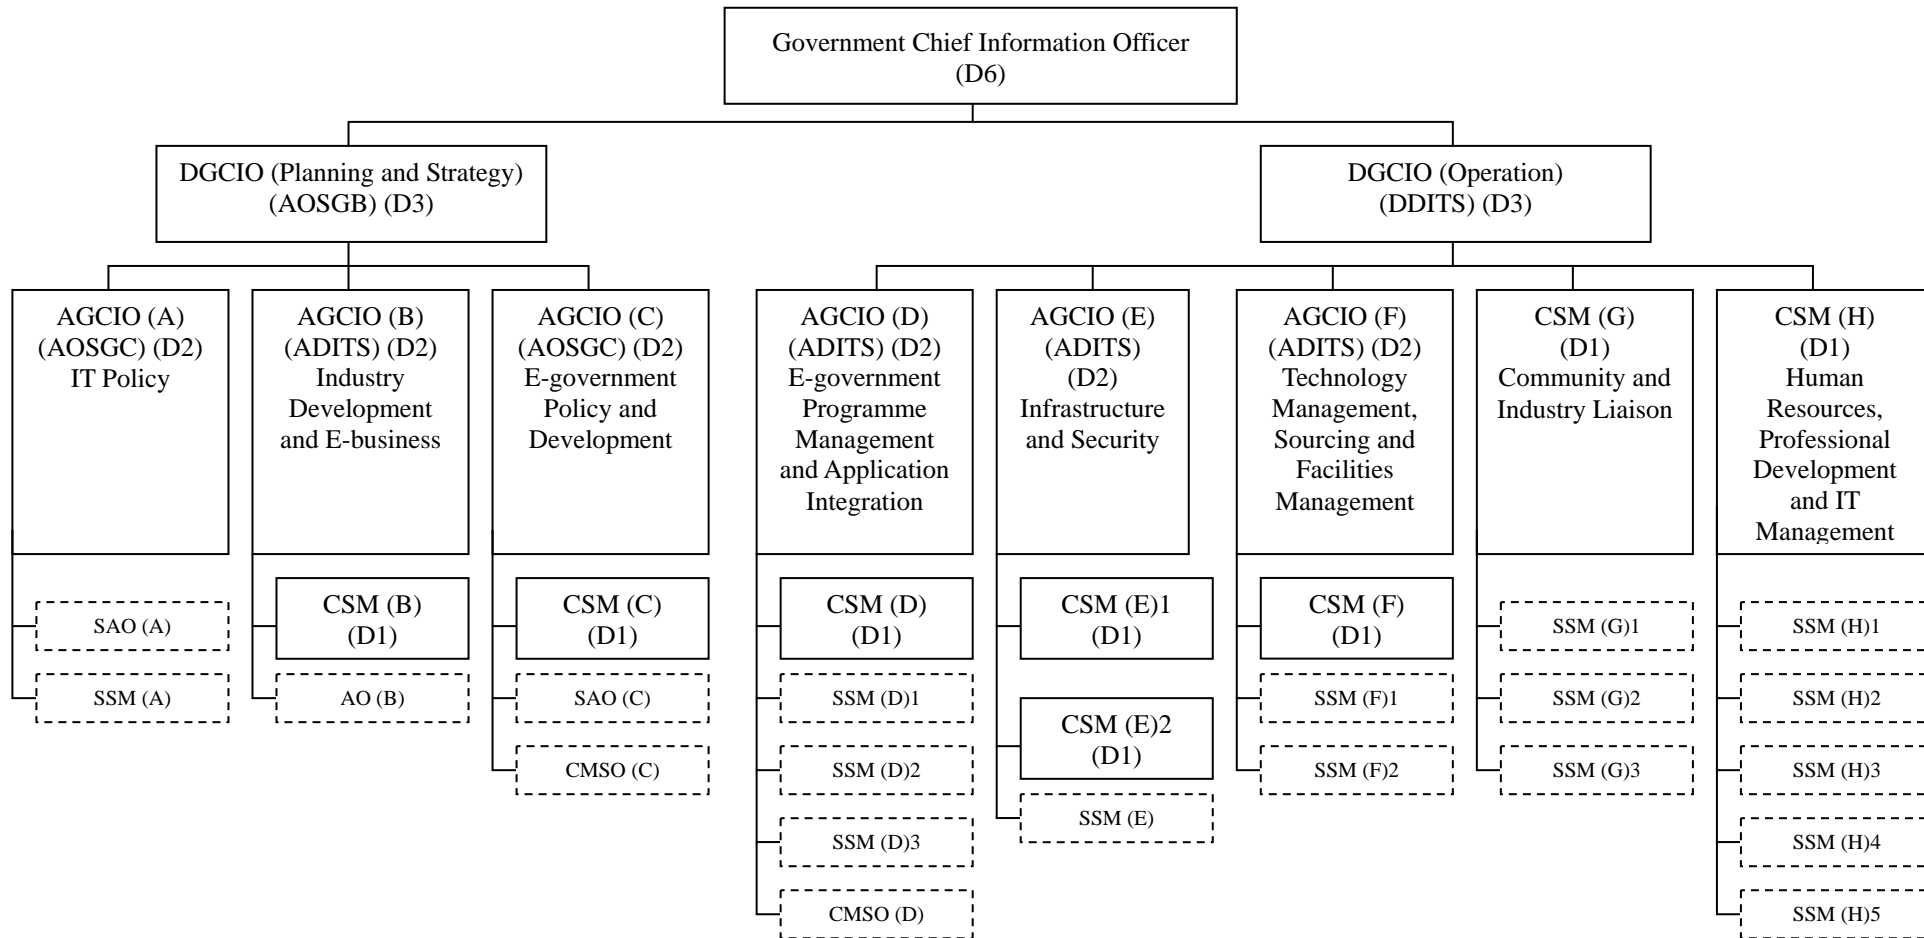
Government Chief Information Officer (D6)

DGCIO (Planning and Strategy) (AOSGB) (D3)

DGCIO (Operation) (DDITS) (D3)

AGCIO (A) (AOSGC) (D2) IT Policy

SAO (A)

SSM (A)

AGCIO (B) (ADITS) (D2) Industry Development and E-business

CSM (B) (D1)

AO (B)

AGCIO (C) (AOSGC) (D2) E-government Policy and Development

CSM (C) (D1)

SAO (C)

CMSO (C)

AGCIO (D) (ADITS) (D2) E-government Programme Management and Application Integration

CSM (D) (D1)

SSM (D)1

SSM (D)2

SSM (D)3

CMSO (D)

AGCIO (E) (ADITS) (D2) Infrastructure and Security

CSM (E)1 (D1)

CSM (E)2 (D1)

SSM (E)

AGCIO (F) (ADITS) (D2) Technology Management, Sourcing and Facilities Management

CSM (F) (D1)

SSM (F)1

SSM (F)2

CSM (G) (D1) Community and Industry Liaison

SSM (G)1

SSM (G)2

SSM (G)3

CSM (H) (D1) Human Resources, Professional Development and IT Management

SSM (H)1

SSM (H)2

SSM (H)3

SSM (H)4

SSM (H)5